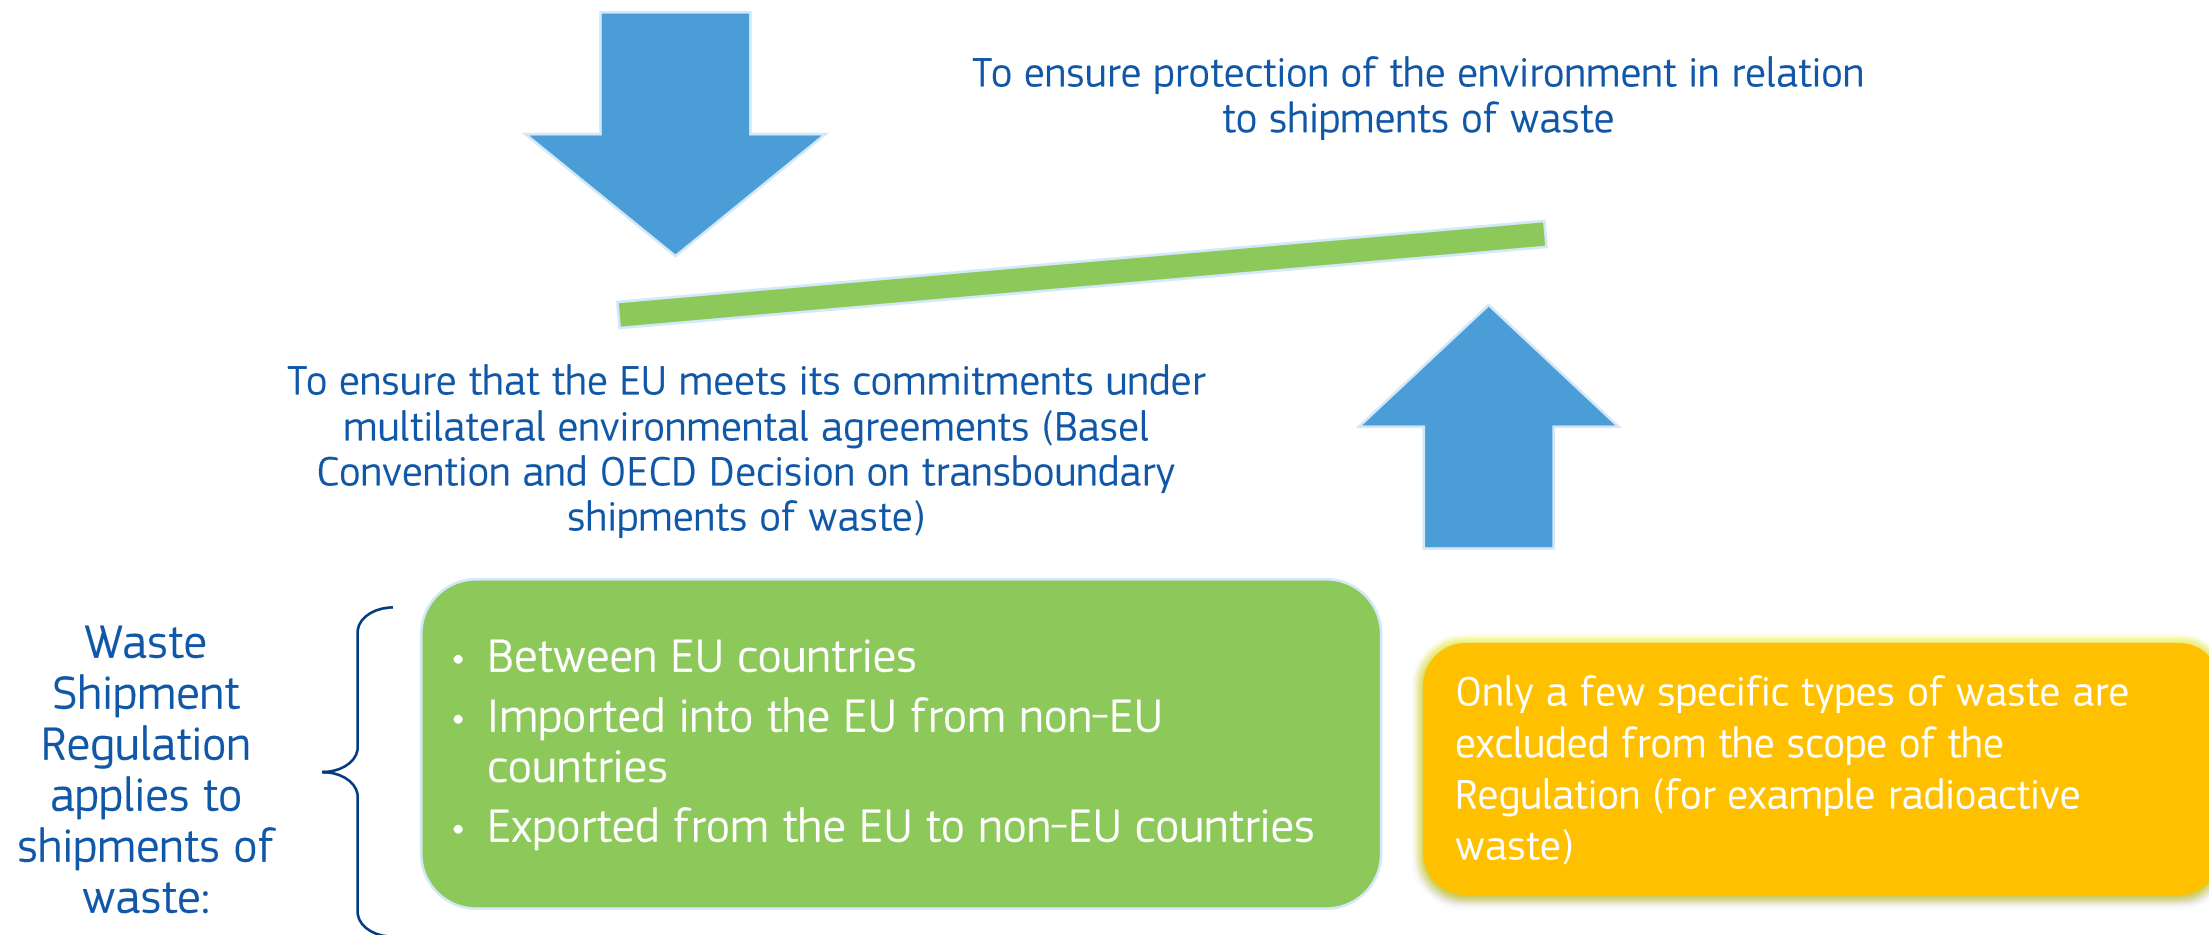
To ensure protection of the environment in relation to shipments of waste

To ensure that the EU meets its commitments under multilateral environmental agreements (Basel Convention and OECD Decision on transboundary shipments of waste)

Waste Shipment Regulation applies to shipments of waste:

- Between EU countries
- Imported into the EU from non-EU countries
- Exported from the EU to non-EU countries

Only a few specific types of waste are excluded from the scope of the Regulation (for example radioactive waste)